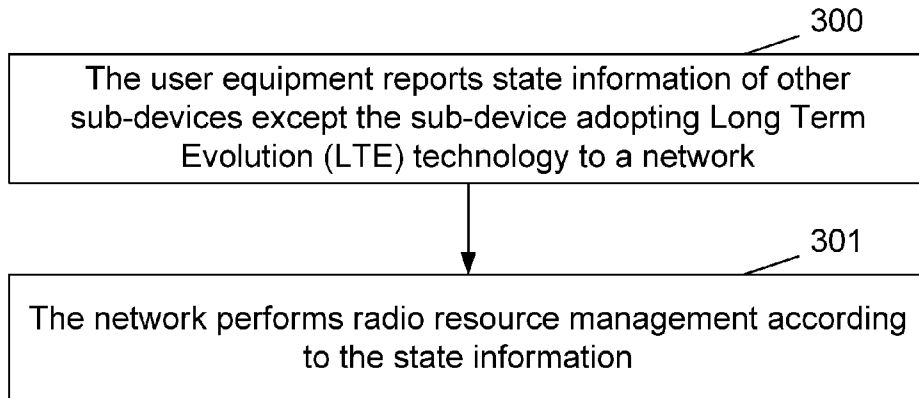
300

The user equipment reports state information of other sub-devices except the sub-device adopting Long Term Evolution (LTE) technology to a network

301

The network performs radio resource management according to the state information